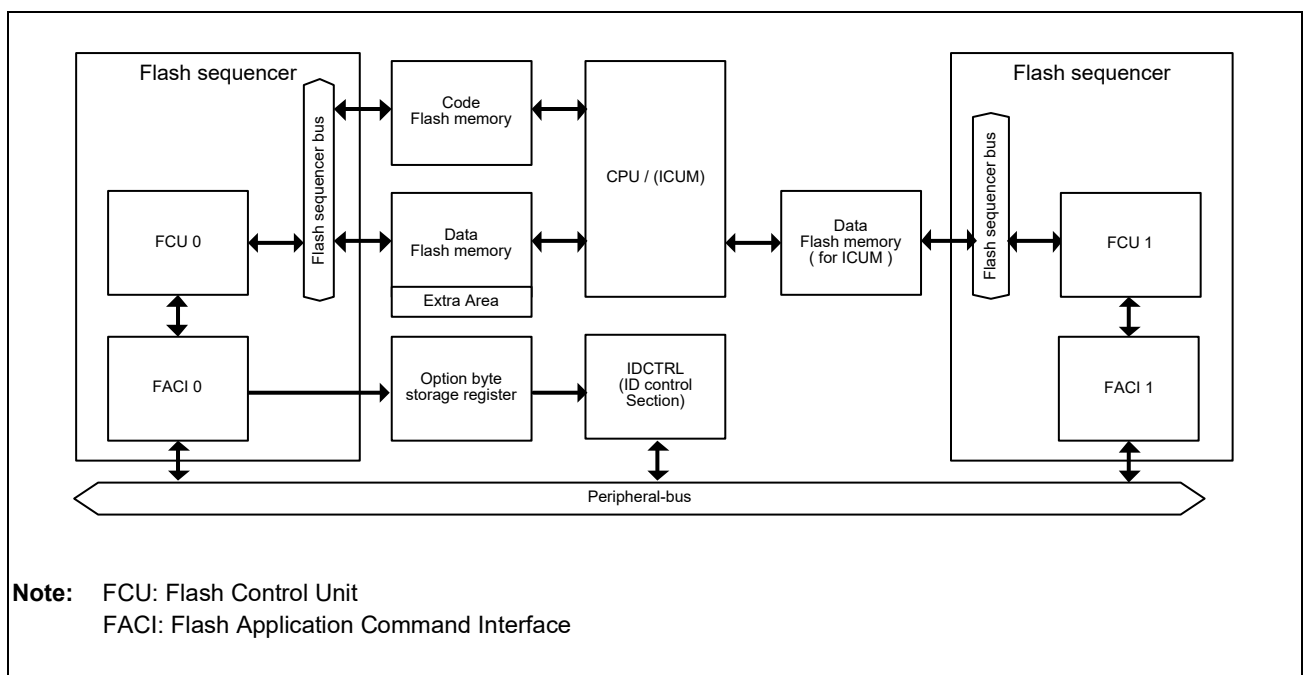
Flash sequencer

Flash sequencer bus

Code Flash memory

CPU / (ICUM)

Flash sequencer

Flash sequencer bus

FCU 0

Data Flash memory

Extra Area

Data Flash memory ( for ICUM )

FCU 1

FACI 0

Option byte storage register

IDCTRL (ID control Section)

FACI 1

Peripheral-bus

**Note:** FCU: Flash Control Unit
FACI: Flash Application Command Interface